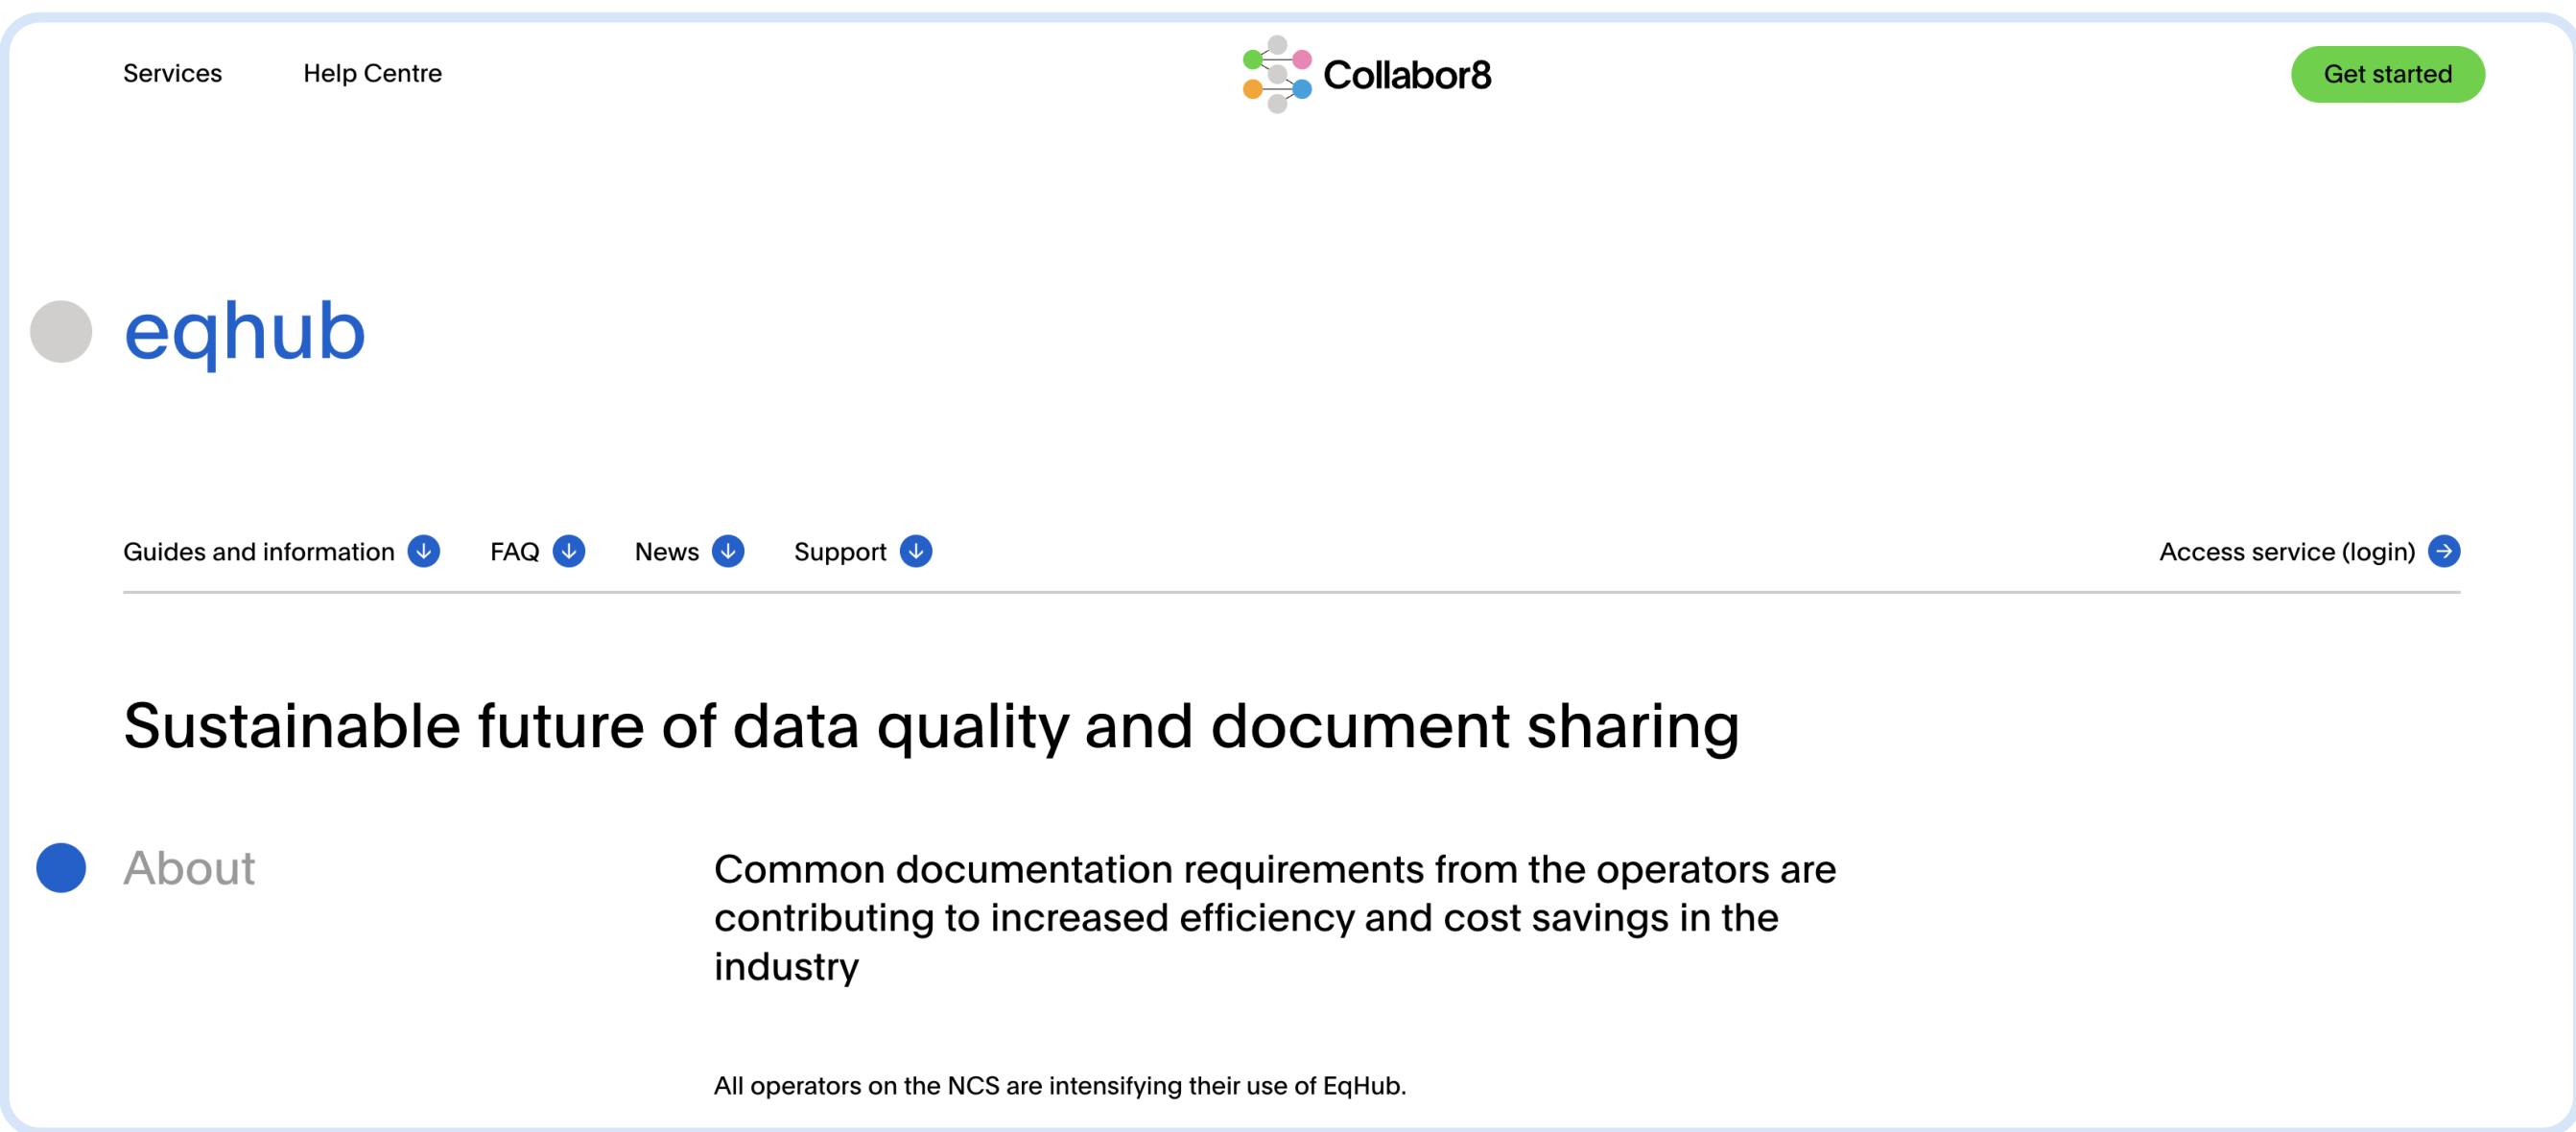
Services Help Centre

Collabor8

Get started

eqhub

Guides and information FAQ News Support

Access service (login)

Sustainable future of data quality and document sharing

About

Common documentation requirements from the operators are contributing to increased efficiency and cost savings in the industry

All operators on the NCS are intensifying their use of EqHub.